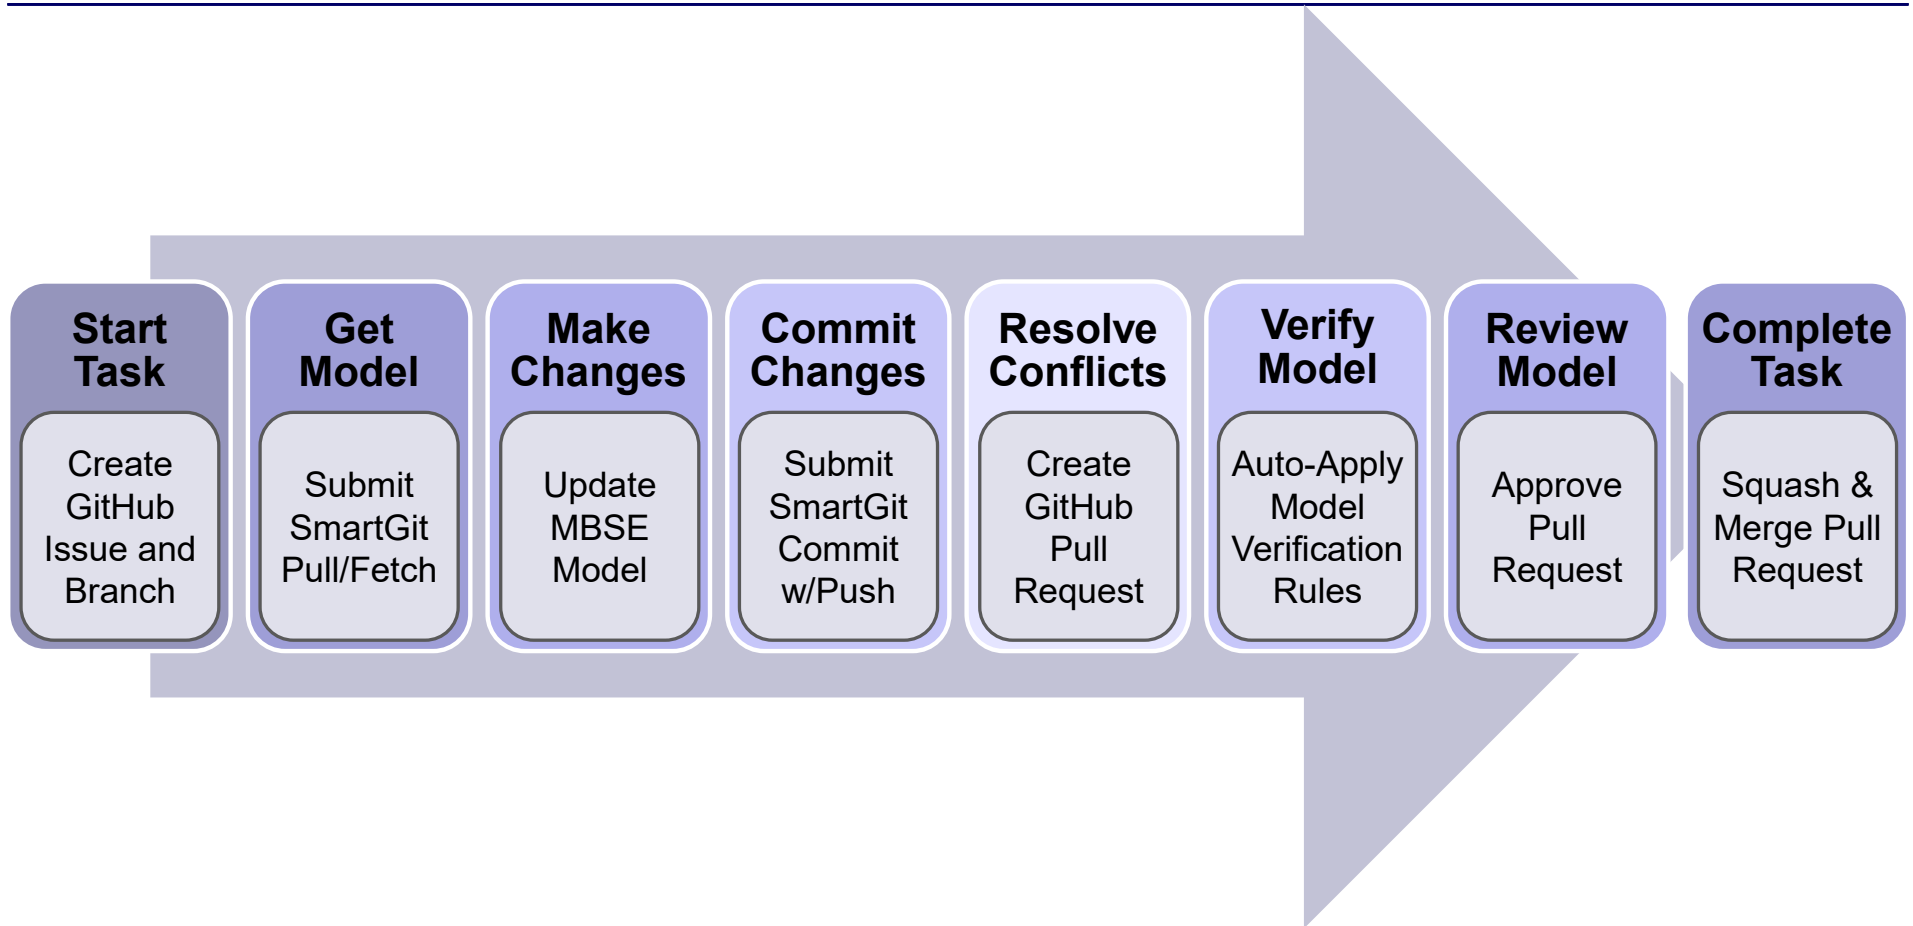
Start Task

Create GitHub Issue and Branch

Get Model

Submit SmartGit Pull/Fetch

Make Changes

Update MBSE Model

Commit Changes

Submit SmartGit Commit w/Push

Resolve Conflicts

Create GitHub Pull Request

Verify Model

Auto-Apply Model Verification Rules

Review Model

Approve Pull Request

Complete Task

Squash & Merge Pull Request